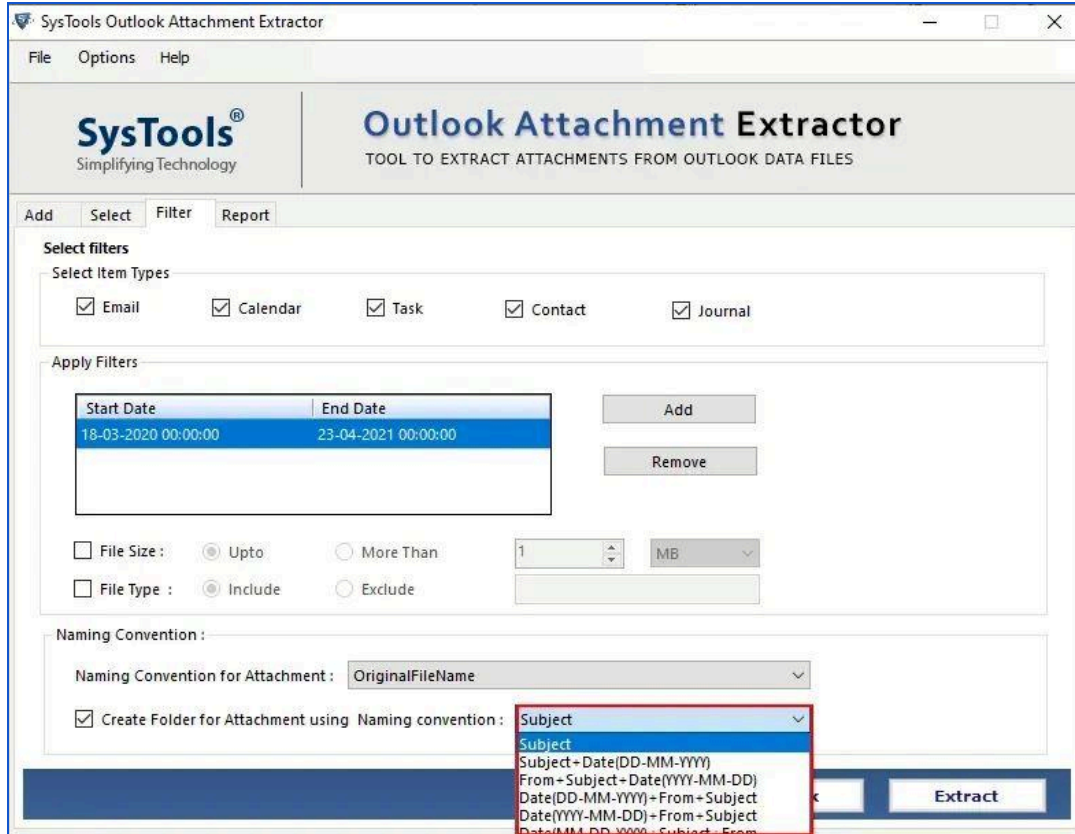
SysTools Outlook Attachment Extractor

File Options Help

SysTools®
Simplifying Technology

Outlook Attachment Extractor
TOOL TO EXTRACT ATTACHMENTS FROM OUTLOOK DATA FILES

Add Select Filter Report

Select filters
Select Item Types
☑ Email ☑ Calendar ☑ Task ☑ Contact ☑ Journal

Apply Filters

| Start Date | End Date |
|---|---|
| 18-03-2020 00:00:00 | 23-04-2021 00:00:00 |

Add
Remove

☐ File Size : Upto More Than 1 MB
☐ File Type : Include Exclude

Naming Convention :
Naming Convention for Attachment : OriginalFileName
☑ Create Folder for Attachment using Naming convention : Subject
Subject
Subject+Date(DD-MM-YYYY)
From+Subject+Date(YYYY-MM-DD)
Date(DD-MM-YYYY)+From+Subject
Date(YYYY-MM-DD)+From+Subject
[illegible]

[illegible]k Extract